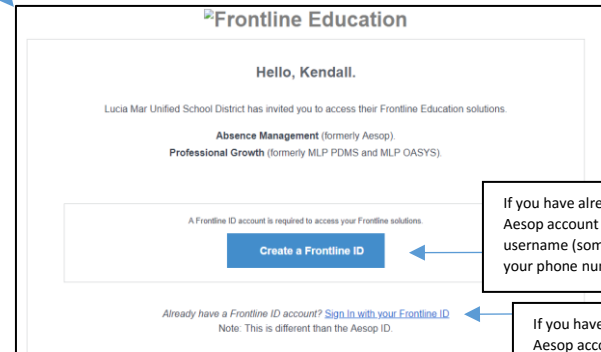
Frontline Education

Hello, Kendall.

Lucia Mar Unified School District has invited you to access their Frontline Education solutions.

Absence Management (formerly Aesop).
Professional Growth (formerly MLP PDMS and MLP OASYS).

A Frontline ID account is required to access your Frontline solutions.

Create a Frontline ID

Already have a Frontline ID account? Sign In with your Frontline ID
Note: This is different than the Aesop ID.

If you have alre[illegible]
Aesop account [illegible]
username (som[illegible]
your phone nu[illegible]

If you have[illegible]
Aesop acc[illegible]